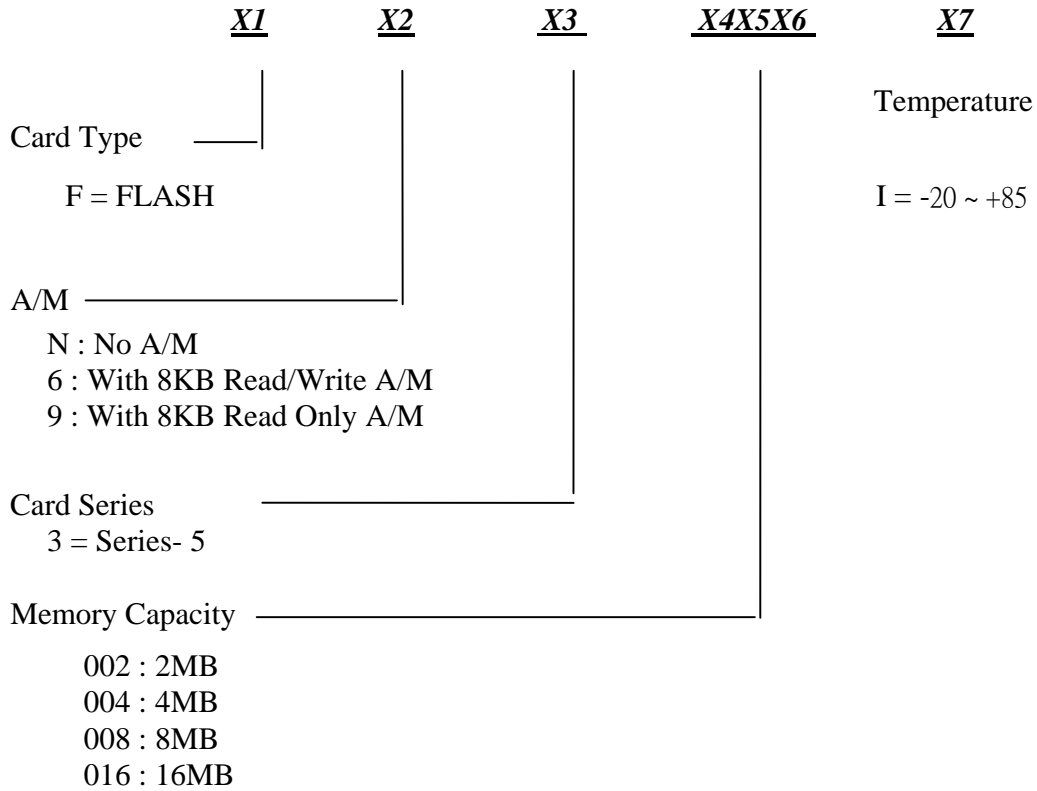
X1 X2 X3 X4X5X6 X7

Temperature

Card Type

F = FLASH

I = -20 ~ +85

A/M

N : No A/M
6 : With 8KB Read/Write A/M
9 : With 8KB Read Only A/M

Card Series
3 = Series- 5

Memory Capacity

002 : 2MB
004 : 4MB
008 : 8MB
016 : 16MB